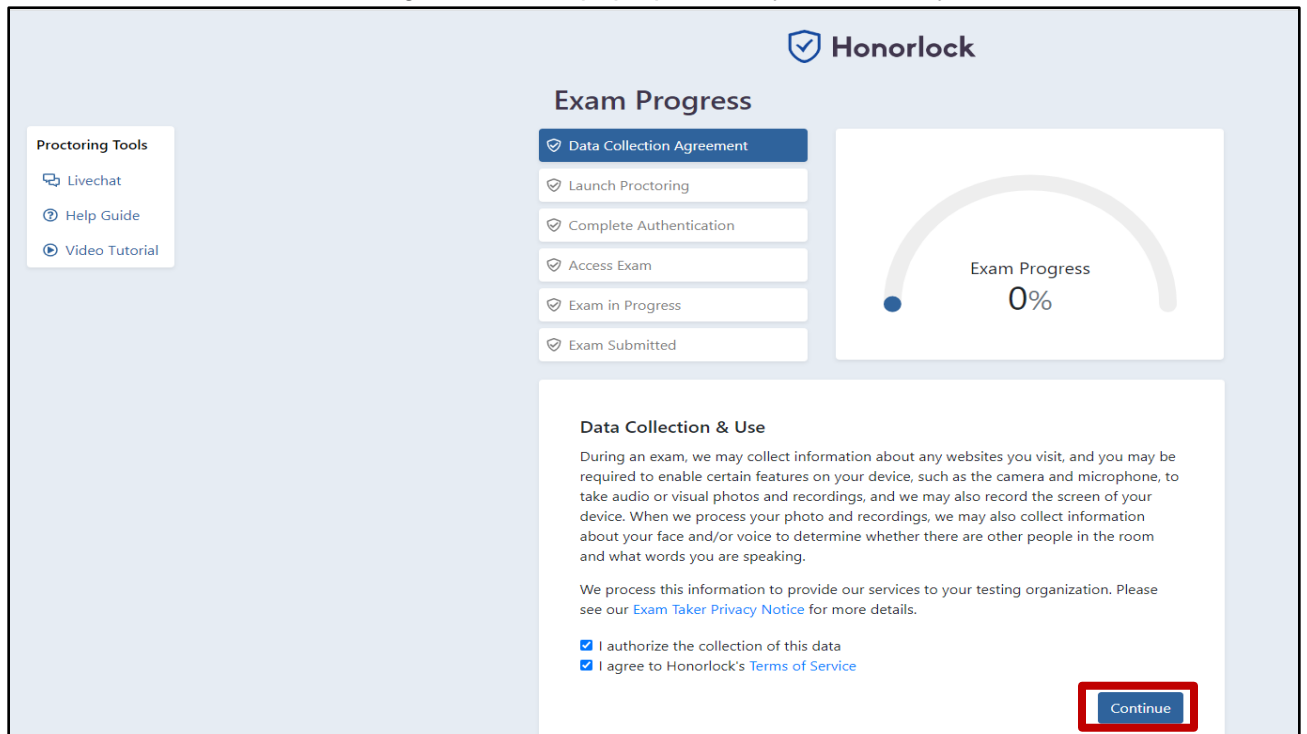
Honorlock

Exam Progress

Proctoring Tools

Livechat

Help Guide

Video Tutorial

Data Collection Agreement

Launch Proctoring

Complete Authentication

Access Exam

Exam in Progress

Exam Submitted

Exam Progress
0%

Data Collection & Use

During an exam, we may collect information about any websites you visit, and you may be required to enable certain features on your device, such as the camera and microphone, to take audio or visual photos and recordings, and we may also record the screen of your device. When we process your photo and recordings, we may also collect information about your face and/or voice to determine whether there are other people in the room and what words you are speaking.

We process this information to provide our services to your testing organization. Please see our Exam Taker Privacy Notice for more details.

I authorize the collection of this data
I agree to Honorlock's Terms of Service

Continue